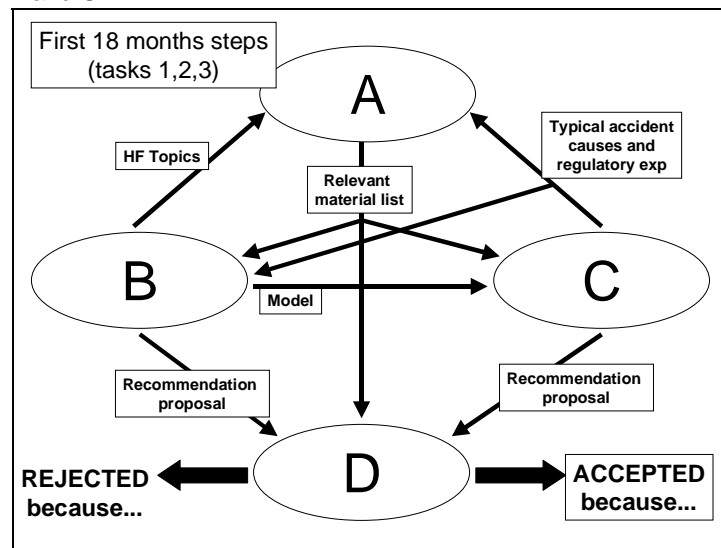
First 18 months steps (tasks 1,2,3)

A

HF Topics

Relevant material list

Typical accident causes and regulatory exp

B

Model

C

Recommendation proposal

Recommendation proposal

REJECTED because...

D

ACCEPTED because...